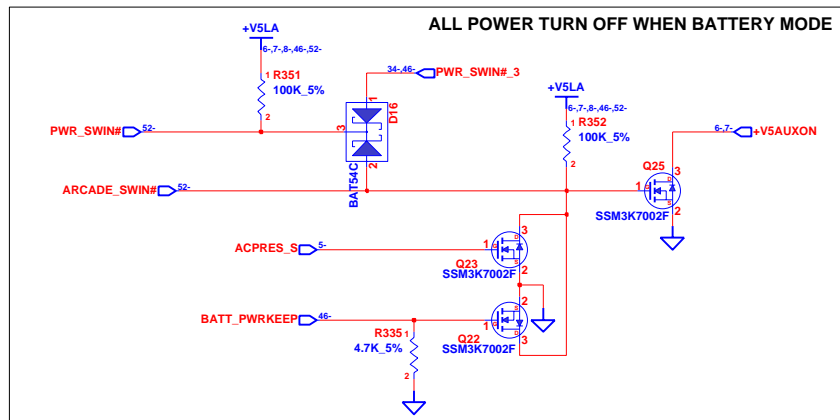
ALL POWER TURN OFF WHEN BATTERY MODE

+V5LA
6-,7-,8-,46-,52-
1 R351
100K_5%
2

34-,46- PWR_SWIN#_3

PWR_SWIN# 52-
3
1
D16
2
BAT54C

ARCADE_SWIN# 52-

+V5LA
6-,7-,8-,46-,52-
1 R352
100K_5%
2

6-,7- +V5AUXON
Q25
3
1
2
SSM3K7002F

ACPRES_S 5-
1
3
Q23
SSM3K7002F
2

2
BATT_PWRKEEP 46-
1
R335 1
4.7K_5%
2
Q22
SSM3K7002F
3